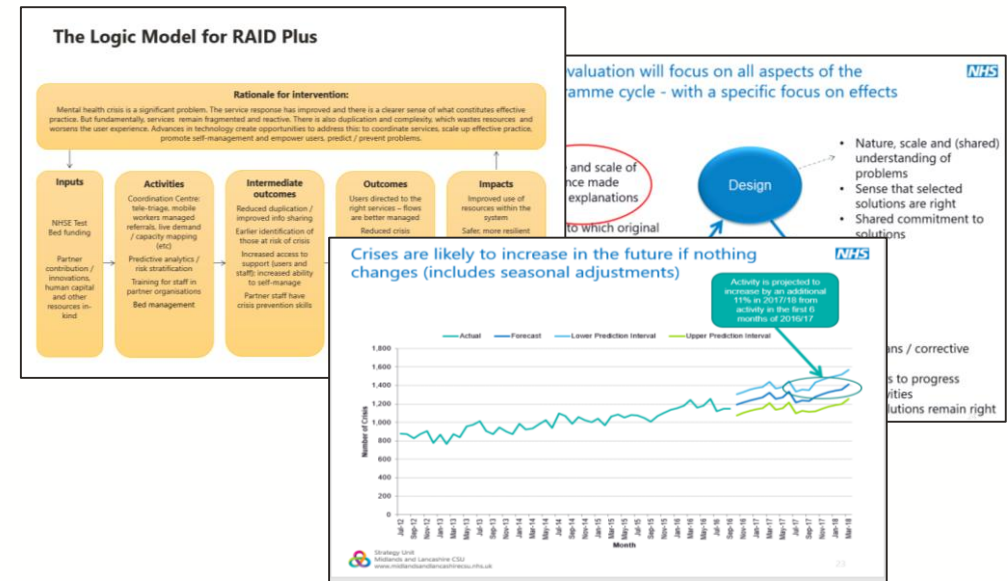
The Logic Model for RAID Plus

Rationale for intervention:

Mental health crisis is a significant problem. The service response has improved and there is a clearer sense of what constitutes effective practice. But fundamentally, services remain fragmented and reactive. There is also duplication and complexity, which wastes resources and worsens the user experience. Advances in technology create opportunities to address this: to coordinate services, scale up effective practice, promote self-management and empower users, predict / prevent problems.

Inputs

NHSE Test Bed funding

Partner contribution / innovations, human capital and other resources in-kind

Activities

Coordination Centre: tele-triage, mobile workers managed referrals, live demand / capacity mapping (etc)

Predictive analytics / risk stratification

Training for staff in partner organisations

Bed management

Intermediate outcomes

Reduced duplication / improved info sharing

Earlier identification of those at risk of crisis

Increased access to support (users and staff); increased ability to self-manage

Partner staff have crisis prevention skills

Outcomes

Users directed to the right services – flows are better managed

Reduced crisis

Impacts

Improved use of resources within the system

Safer, more resilient

valuation will focus on all aspects of the ramme cycle - with a specific focus on effects

NHS

and scale of nce made explanations

to which original

Design

• Nature, scale and (shared) understanding of problems
• Sense that selected solutions are right
• Shared commitment to solutions

ans / corrective

s to progress vities lutions remain right

Crises are likely to increase in the future if nothing changes (includes seasonal adjustments)

NHS

Activity is projected to increase by an additional 11% in 2017/18 from activity in the first 6 months of 2016/17

Actual
Forecast
Lower Prediction Interval
Upper Prediction Interval

1,800
1,600
1,400
1,200
1,000
800
600
400
200
0

Number of Crisis

Jul-12 Sep-12 Nov-12 Jan-13 Mar-13 May-13 Jul-13 Sep-13 Nov-13 Jan-14 Mar-14 May-14 Jul-14 Sep-14 Nov-14 Jan-15 Mar-15 May-15 Jul-15 Sep-15 Nov-15 Jan-16 Mar-16 May-16 Jul-16 Sep-16 Nov-16 Jan-17 Mar-17 May-17 Jul-17 Sep-17 Nov-17 Jan-18 Mar-18

Month

Strategy Unit
Midlands and Lancashire CSU
www.midlandsandlancashirecsu.nhs.uk

23